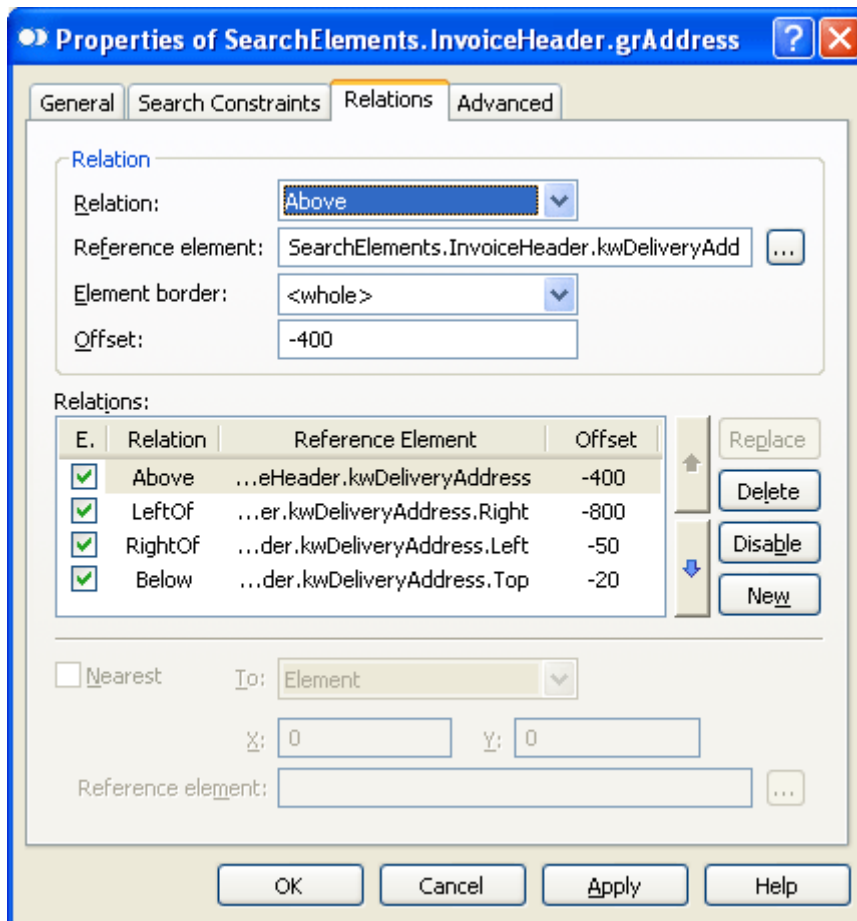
Properties of SearchElements.InvoiceHeader.grAddress

General | Search Constraints | Relations | Advanced

Relation

Relation: Above

Reference element: SearchElements.InvoiceHeader.kwDeliveryAdd ...

Element border: <whole>

Offset: -400

Relations:

| E. | Relation | Reference Element | Offset |
|---|---|---|---|
| ☑ | Above | …eHeader.kwDeliveryAddress | -400 |
| ☑ | LeftOf | …er.kwDeliveryAddress.Right | -800 |
| ☑ | RightOf | …der.kwDeliveryAddress.Left | -50 |
| ☑ | Below | …der.kwDeliveryAddress.Top | -20 |

Replace
Delete
Disable
New

Nearest To: Element

X: 0 Y: 0

Reference element: ...

OK Cancel Apply Help